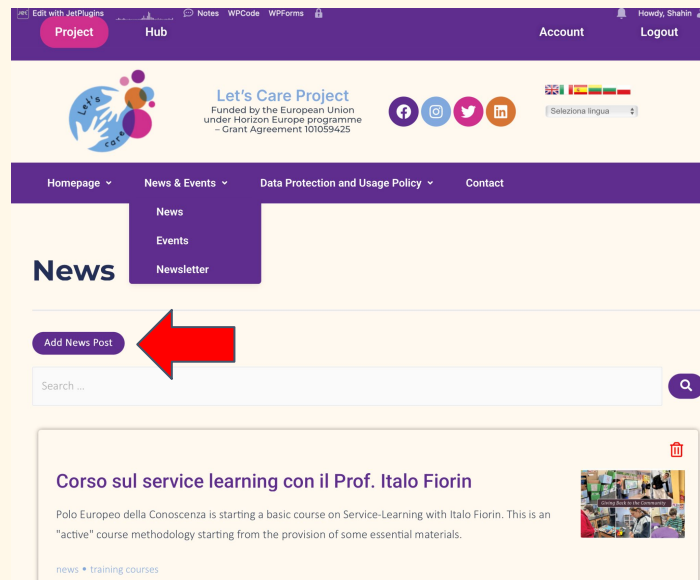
Edit with JetPlugins Notes WPCode WPForms Howdy, Shahin

Project Hub Account Logout

Let's Care

Let's Care Project
Funded by the European Union under Horizon Europe programme – Grant Agreement 101059425

Seleziona lingua

Homepage News & Events Data Protection and Usage Policy Contact

News
Events
Newsletter

News

Add News Post

Search ...

Corso sul service learning con il Prof. Italo Fiorin

Polo Europeo della Conoscenza is starting a basic course on Service-Learning with Italo Fiorin. This is an "active" course methodology starting from the provision of some essential materials.

Giving Back to the Community

news • training courses